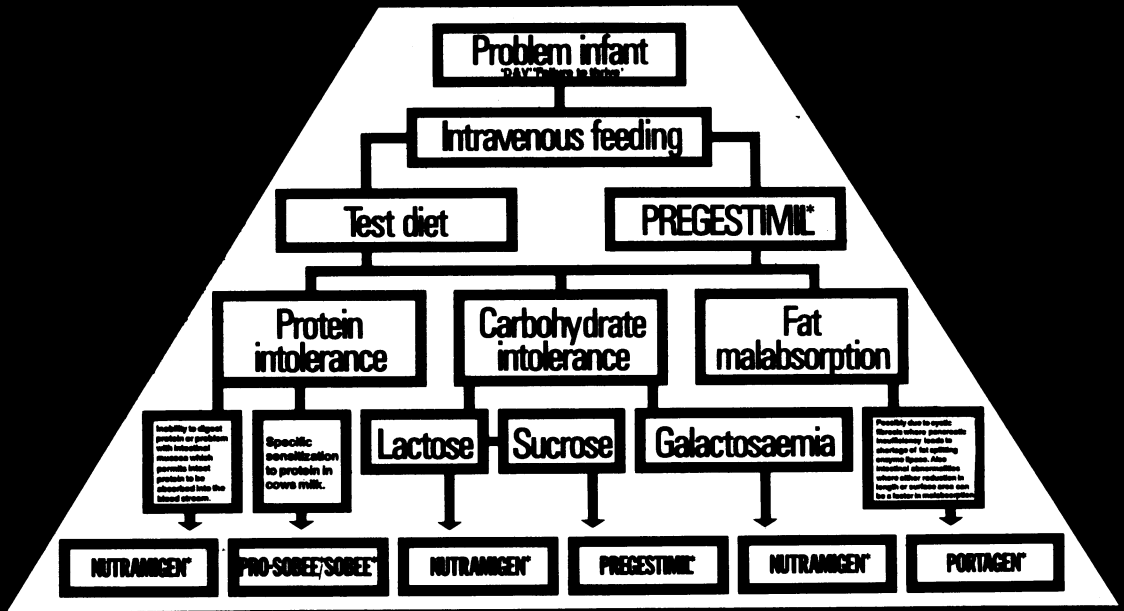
Problem infant
'FAV' "Failure to thrive"

Intravenous feeding

Test diet

PREGESTIMIL*

Protein intolerance

Carbohydrate intolerance

Fat malabsorption

Inability to digest protein or problem with intestinal mucosa which permits intact protein to be absorbed into the blood stream.

Specific sensitization to protein in cows milk.

Lactose

Sucrose

Galactosaemia

Possibly due to cystic fibrosis where pancreatic insufficiency leads to shortage of fat splitting enzyme lipase. Also intestinal abnormalities where either reduction in length or surface area can be a factor in malabsorption

NUTRAMIGEN*

PRO-SOBEE*/SOBEE*

NUTRAMIGEN*

PREGESTIMIL*

NUTRAMIGEN*

PORTAGEN*